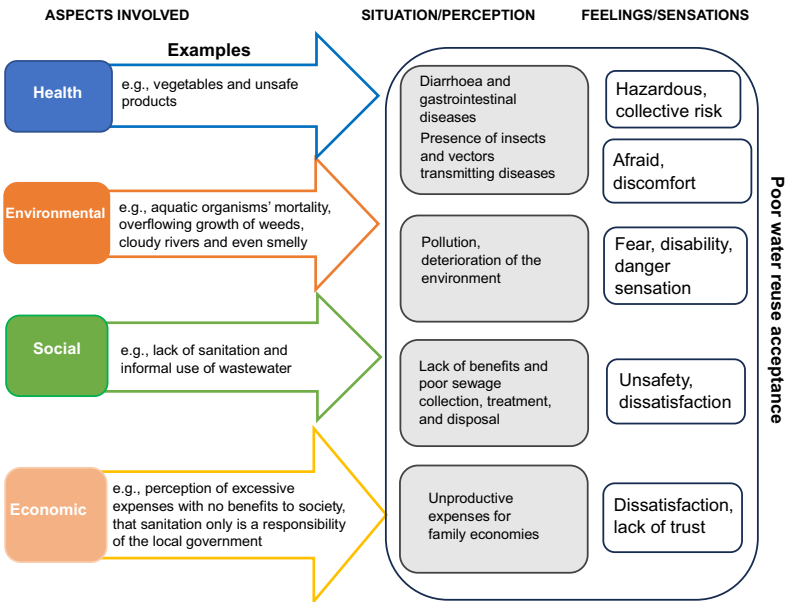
ASPECTS INVOLVED

SITUATION/PERCEPTION

FEELINGS/SENSATIONS

Examples

Health

e.g., vegetables and unsafe products

Environmental

e.g., aquatic organisms' mortality, overflowing growth of weeds, cloudy rivers and even smelly

Social

e.g., lack of sanitation and informal use of wastewater

Economic

e.g., perception of excessive expenses with no benefits to society, that sanitation only is a responsibility of the local government

Diarrhoea and gastrointestinal diseases
Presence of insects and vectors transmitting diseases

Hazardous, collective risk

Afraid, discomfort

Pollution, deterioration of the environment

Fear, disability, danger sensation

Lack of benefits and poor sewage collection, treatment, and disposal

Unsafety, dissatisfaction

Unproductive expenses for family economies

Dissatisfaction, lack of trust

Poor water reuse acceptance